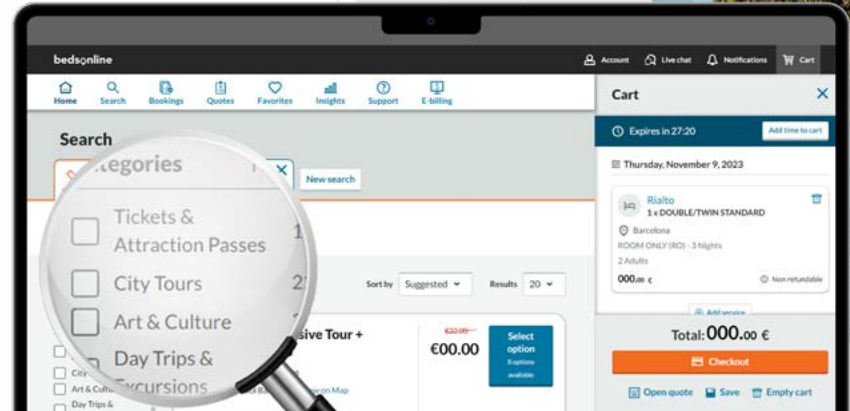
bedsonline

Account Live chat Notifications Cart

Home Search Bookings Quotes Favorites Insights Support E-billing

Search

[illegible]tegories

New search

Tickets & Attraction Passes 1

City Tours 2

Art & Culture

Day Trips & Excursions

Sort by Suggested

Results 20

City

Art & Cultu

Day Trips &

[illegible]sive Tour +

€32.00

€00.00

Select option

8 options available

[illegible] on Map

Cart

Expires in 27:20

Add time to cart

Thursday, November 9, 2023

Rialto

1 x DOUBLE/TWIN STANDARD

Barcelona

ROOM ONLY (RO) - 3 Nights

2 Adults

000.00 €

Non refundable

Add service

Total: 000.00 €

Checkout

Open quote Save Empty cart